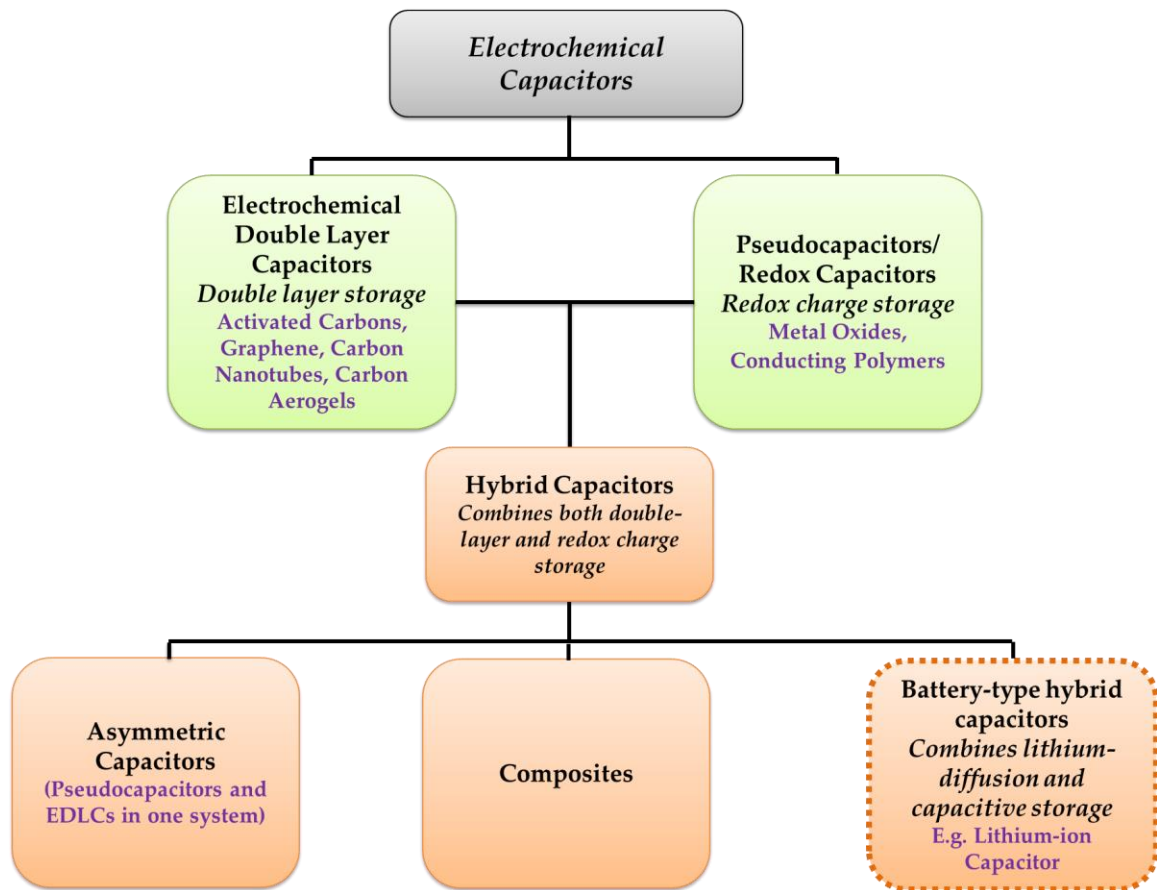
Electrochemical Capacitors

Electrochemical Double Layer Capacitors
Double layer storage
Activated Carbons, Graphene, Carbon Nanotubes, Carbon Aerogels

Pseudocapacitors/ Redox Capacitors
Redox charge storage
Metal Oxides, Conducting Polymers

Hybrid Capacitors
Combines both double-layer and redox charge storage

Asymmetric Capacitors
(Pseudocapacitors and EDLCs in one system)

Composites

Battery-type hybrid capacitors
Combines lithium-diffusion and capacitive storage
E.g. Lithium-ion Capacitor